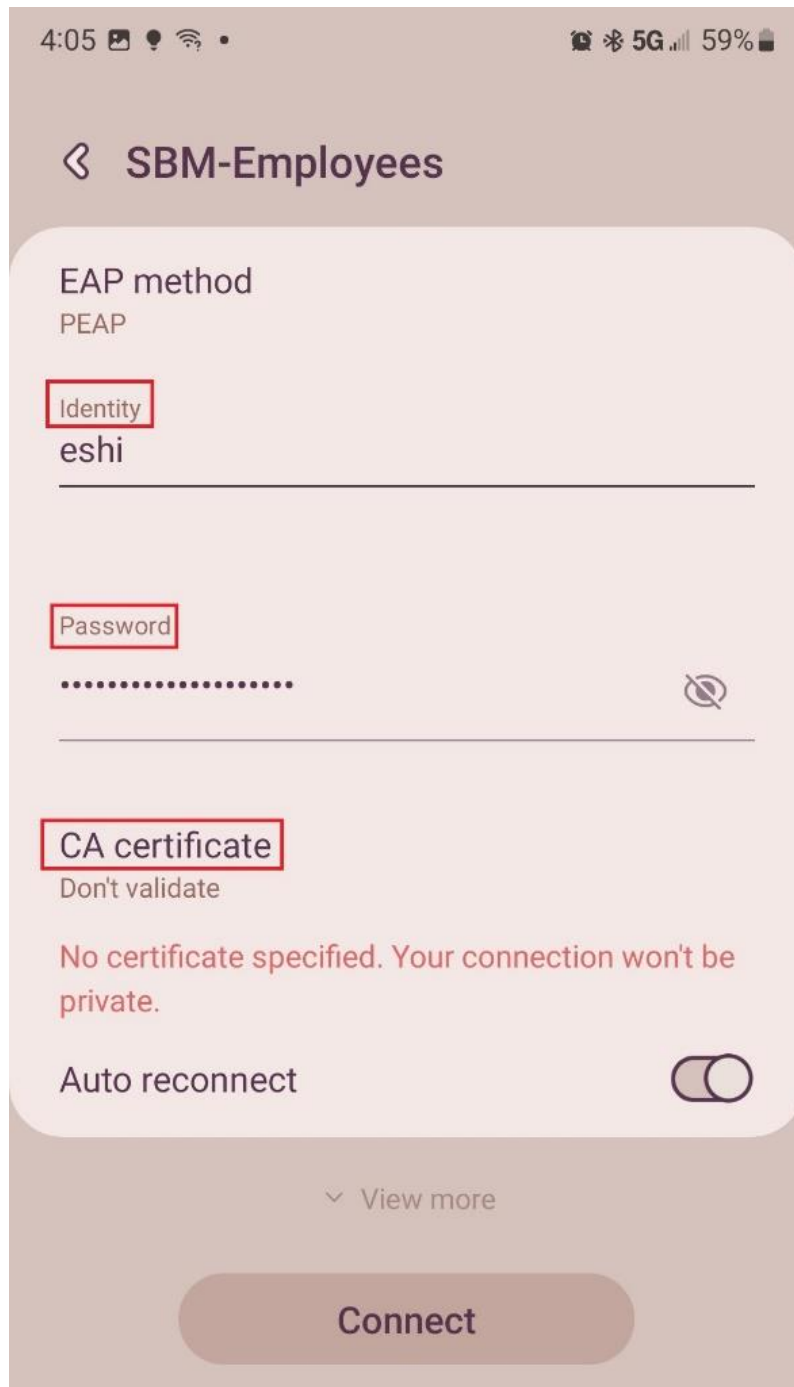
4:05 5G 59%

SBM-Employees

EAP method
PEAP

Identity
eshi

Password
••••••••••••••••••••

CA certificate
Don't validate

No certificate specified. Your connection won't be private.

Auto reconnect

View more

Connect